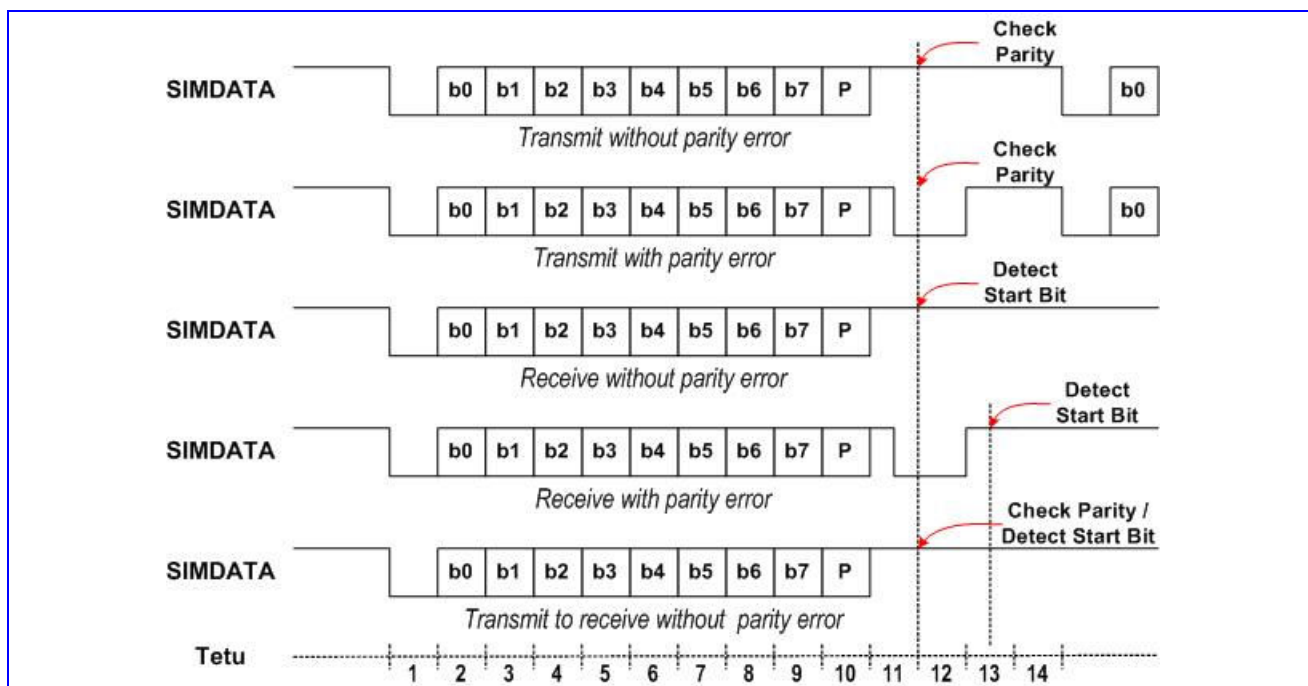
Check Parity

SIMDATA b0 b1 b2 b3 b4 b5 b6 b7 P b0

Transmit without parity error

Check Parity

SIMDATA b0 b1 b2 b3 b4 b5 b6 b7 P b0

Transmit with parity error

Detect Start Bit

SIMDATA b0 b1 b2 b3 b4 b5 b6 b7 P

Receive without parity error

Detect Start Bit

SIMDATA b0 b1 b2 b3 b4 b5 b6 b7 P

Receive with parity error

Check Parity / Detect Start Bit

SIMDATA b0 b1 b2 b3 b4 b5 b6 b7 P

Transmit to receive without parity error

Tetu 1 2 3 4 5 6 7 8 9 10 11 12 13 14